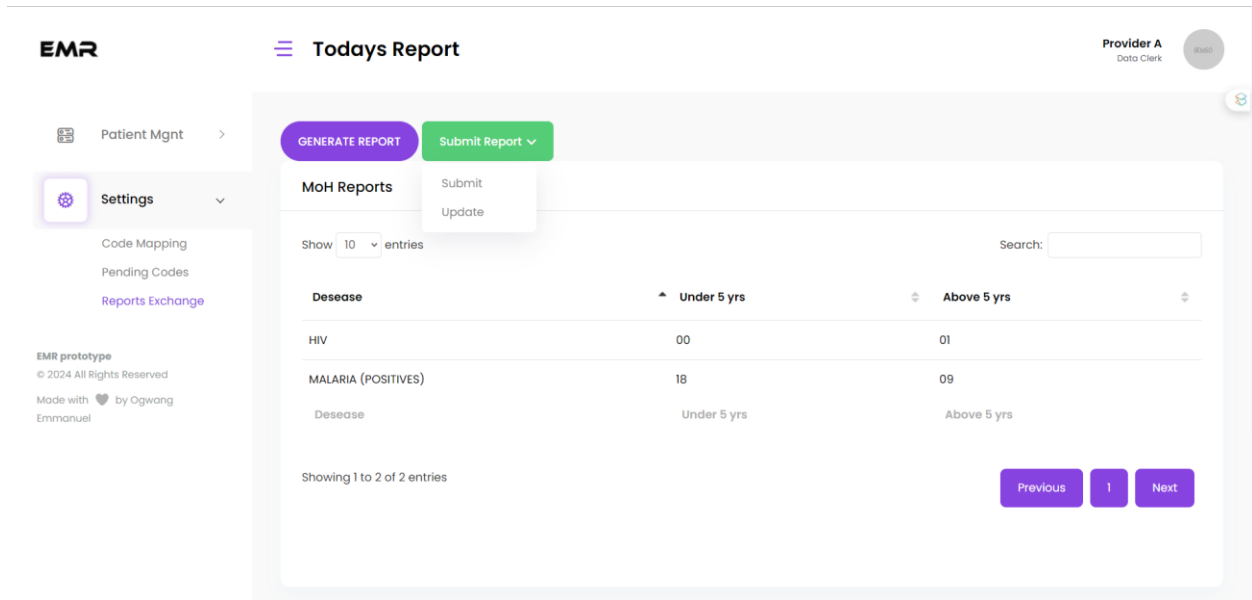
EMR

Todays Report

Provider A
Data Clerk

60x60

Patient Mgnt

Settings

Code Mapping

Pending Codes

Reports Exchange

EMR prototype
© 2024 All Rights Reserved
Made with by Ogwang Emmanuel

GENERATE REPORT

Submit Report

Submit

Update

MoH Reports

Show 10 entries

Search:

| Desease | Under 5 yrs | Above 5 yrs |
|---|---|---|
| HIV | 00 | 01 |
| MALARIA (POSITIVES) | 18 | 09 |
| Desease | Under 5 yrs | Above 5 yrs |

Showing 1 to 2 of 2 entries

Previous 1 Next